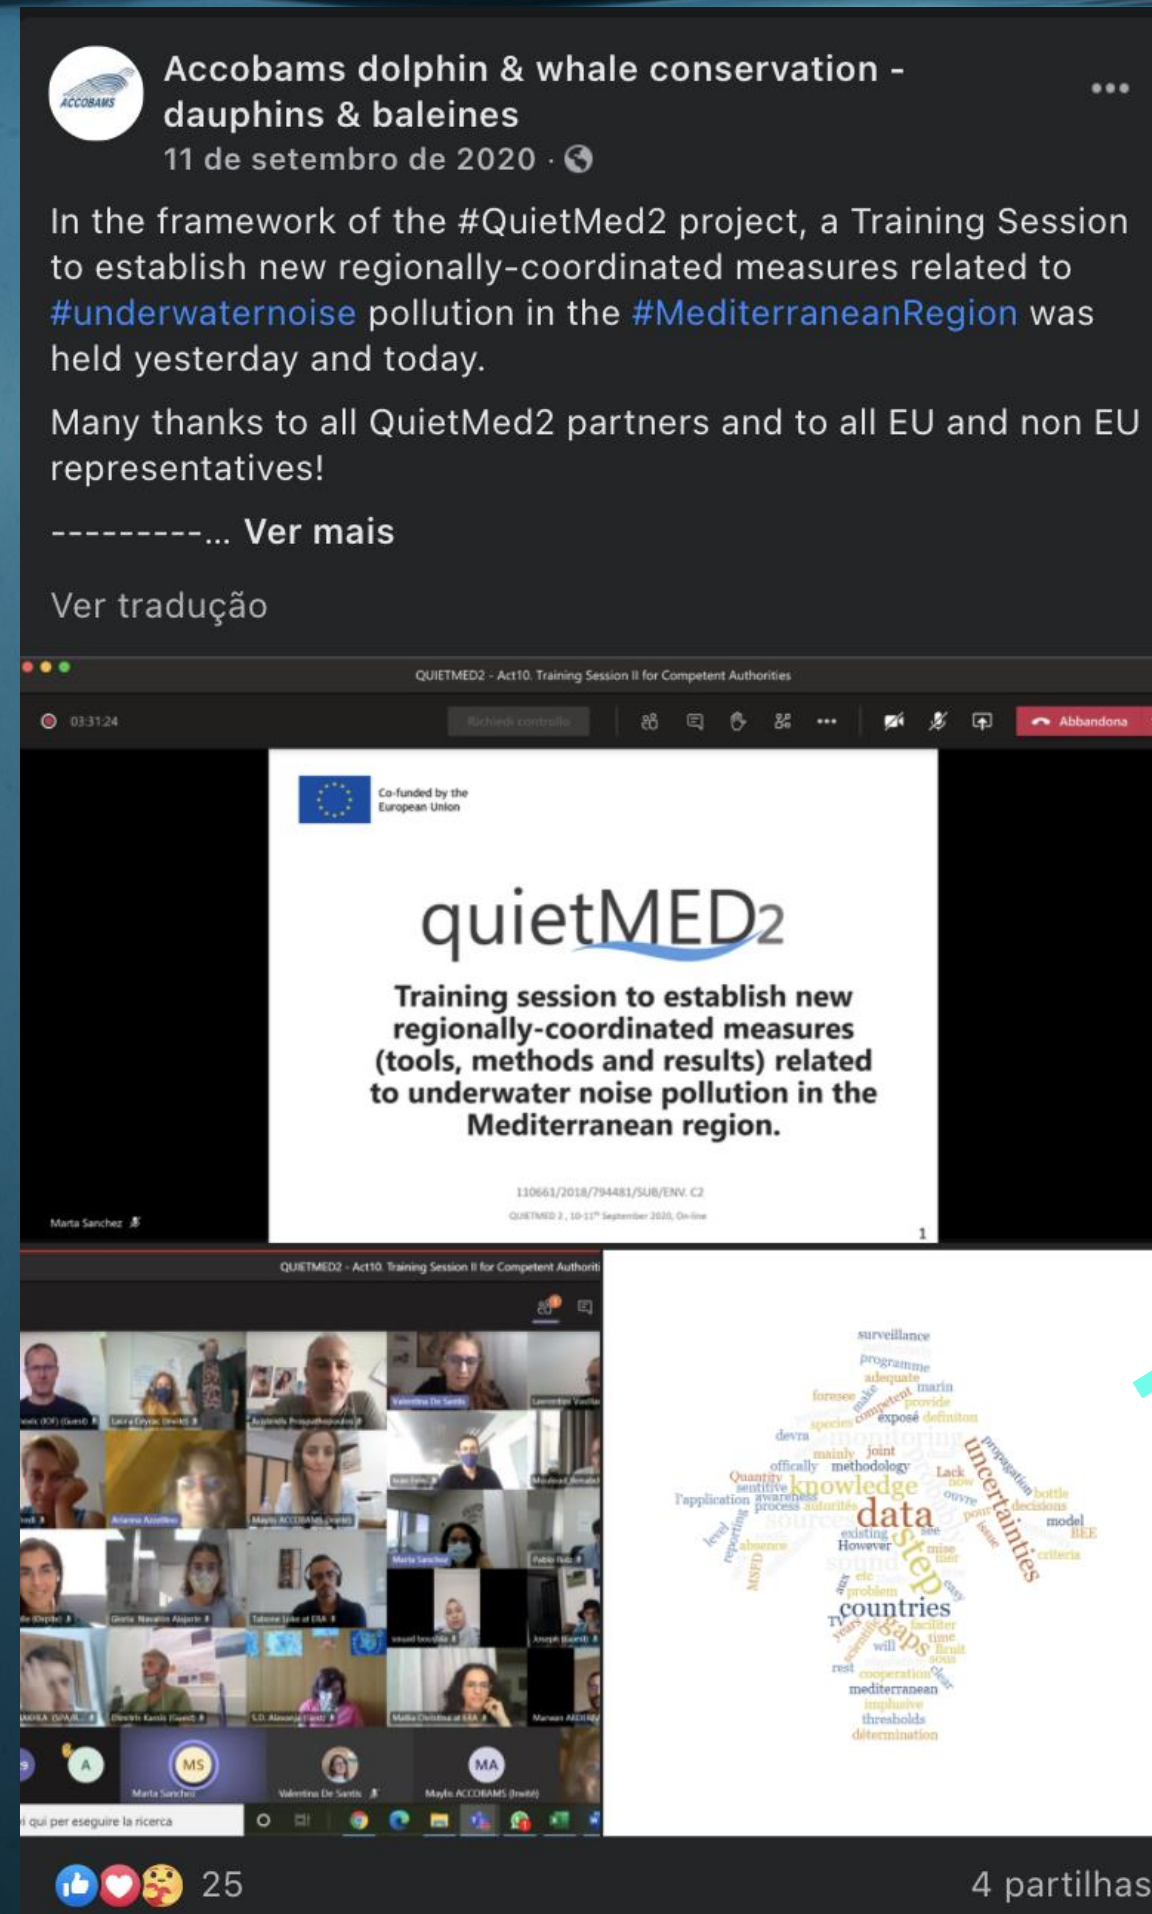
ACCOBAMS

Accobams dolphin & whale conservation - dauphins & baleines
11 de setembro de 2020 ·

In the framework of the #QuietMed2 project, a Training Session to establish new regionally-coordinated measures related to #underwaternoise pollution in the #MediterraneanRegion was held yesterday and today.

Many thanks to all QuietMed2 partners and to all EU and non EU representatives!

---------... Ver mais

Ver tradução

QUIETMED2 - Act10. Training Session II for Competent Authorities

03:31:24

Richiedi controllo

Abbandona

Co-funded by the European Union

quietMED2

Training session to establish new regionally-coordinated measures (tools, methods and results) related to underwater noise pollution in the Mediterranean region.

110661/2018/794481/SUB/ENV. C2

QUIETMED 2, 10-11th September 2020, On-line

1

Marta Sanchez

QUIETMED2 - Act10. Training Session II for Competent Authoriti

Laura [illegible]
Valentina De Santis
Arianna Azzellino
Maylis ACCOBAMS (Invité)
Marta Sanchez
Gloria Navarro Alajarin
Tabone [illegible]
Dimitris Kassis (Guest)
Joseph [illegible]
Malta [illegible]
Marwan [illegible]

A
MS
Marta Sanchez
Valentina De Santis
MA
Maylis ACCOBAMS (Invité)

i qui per eseguire la ricerca

surveillance
programme
adequate
foresee
make
competent
marin
provide
species
exposé
definiton
devra
monitoring
mainly
joint
officially
methodology
Quantity
sentitive
knowledge
Lack
l'application
awareness
process
autorités
data
uncertainties
propagation
bottle
decisions
model
BEE
criteria
sources
existing
However
step
mise
level
reporting
absence
MSFD
sound
etc
problem
countries
TV
years
gaps
faciliter
time
bruit
will
rest
cooperation
mediterranean
impulsive
thresholds
détermination

25
4 partilhas